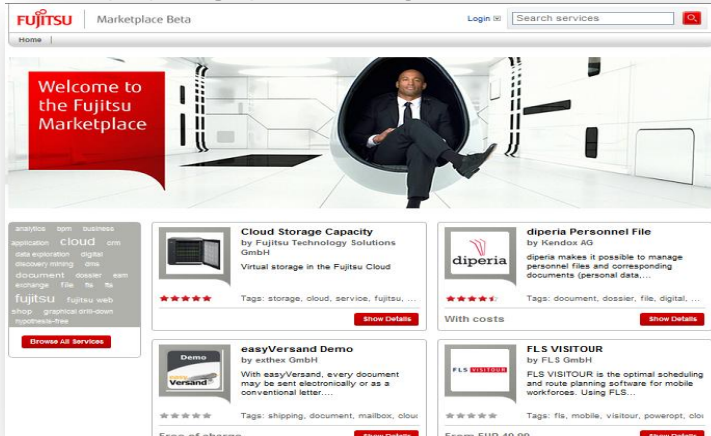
FUJITSU | Marketplace Beta

Login ⊠ Search services

Home |

Welcome to the Fujitsu Marketplace

analytics bpm business application cloud crm data exploration digital discovery mining dms document dossier eam exchange file fls fta fujitsu fujitsu web shop graphical drill-down hypothesis-free

Browse All Services

Cloud Storage Capacity
by Fujitsu Technology Solutions GmbH
Virtual storage in the Fujitsu Cloud
Tags: storage, cloud, service, fujitsu, ...
Show Details

diperia
diperia Personnel File
by Kendox AG
diperia makes it possible to manage personnel files and corresponding documents (personal data,...
With costs
Tags: document, dossier, file, digital, ...
Show Details

Demo
easyVersand
easyVersand Demo
by exthex GmbH
With easyVersand, every document may be sent electronically or as a conventional letter....
Tags: shipping, document, mailbox, clou
Free of charge
Show Details

FLS VISITOUR
FLS VISITOUR
by FLS GmbH
FLS VISITOUR is the optimal scheduling and route planning software for mobile workforces. Using FLS...
Tags: fls, mobile, visitour, poweropt, clo
From EUR 40.00
Show Details